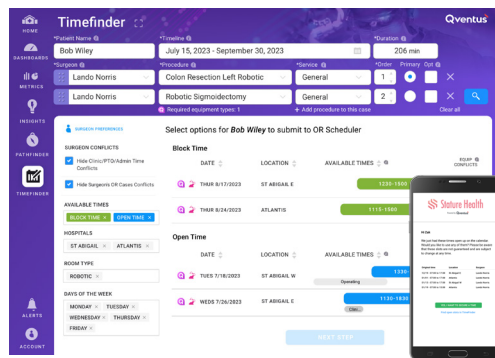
HOME

DASHBOARDS

METRICS

INSIGHTS

PATHFINDER

TIMEFINDER

ALERTS

ACCOUNT

Timefinder

Qventus

*Patient Name
Bob Wiley

*Timeline
July 15, 2023 - September 30, 2023

*Duration
206 min

*Surgeon
Lando Norris

*Procedure
Colon Resection Left Robotic

*Service
General

*Order
1

Primary Opt

Lando Norris

Robotic Sigmoidectomy

General

2

Required equipment types: 1

+ Add procedure to this case

Clear all

SURGEON PREFERENCES

SURGEON CONFLICTS

Hide Clinic/PTO/Admin Time Conflicts

Hide Surgeons OR Cases Conflicts

AVAILABLE TIMES

BLOCK TIME ×

OPEN TIME ×

HOSPITALS

ST ABIGAIL ×

ATLANTIS ×

ROOM TYPE

ROBOTIC ×

DAYS OF THE WEEK

MONDAY ×

TUESDAY ×

WEDNESDAY ×

THURSDAY ×

FRIDAY ×

Select options for *Bob Wiley* to submit to OR Scheduler

Block Time

| DATE | LOCATION | AVAILABLE TIMES | EQUIP CONFLICTS |
|---|---|---|---|
| THUR 8/17/2023 | ST ABIGAIL E | 1230-1500 | |
| THUR 8/24/2023 | ATLANTIS | 1115-1500 | |

Open Time

| DATE | LOCATION | AVAILABLE TIMES |
|---|---|---|
| TUES 7/18/2023 | ST ABIGAIL W | 1130 Operating |
| WEDS 7/26/2023 | ST ABIGAIL E | 1130-1830 Clin |

NEXT STEP

Stature Health
Powered by Qventus

Hi Cat

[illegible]